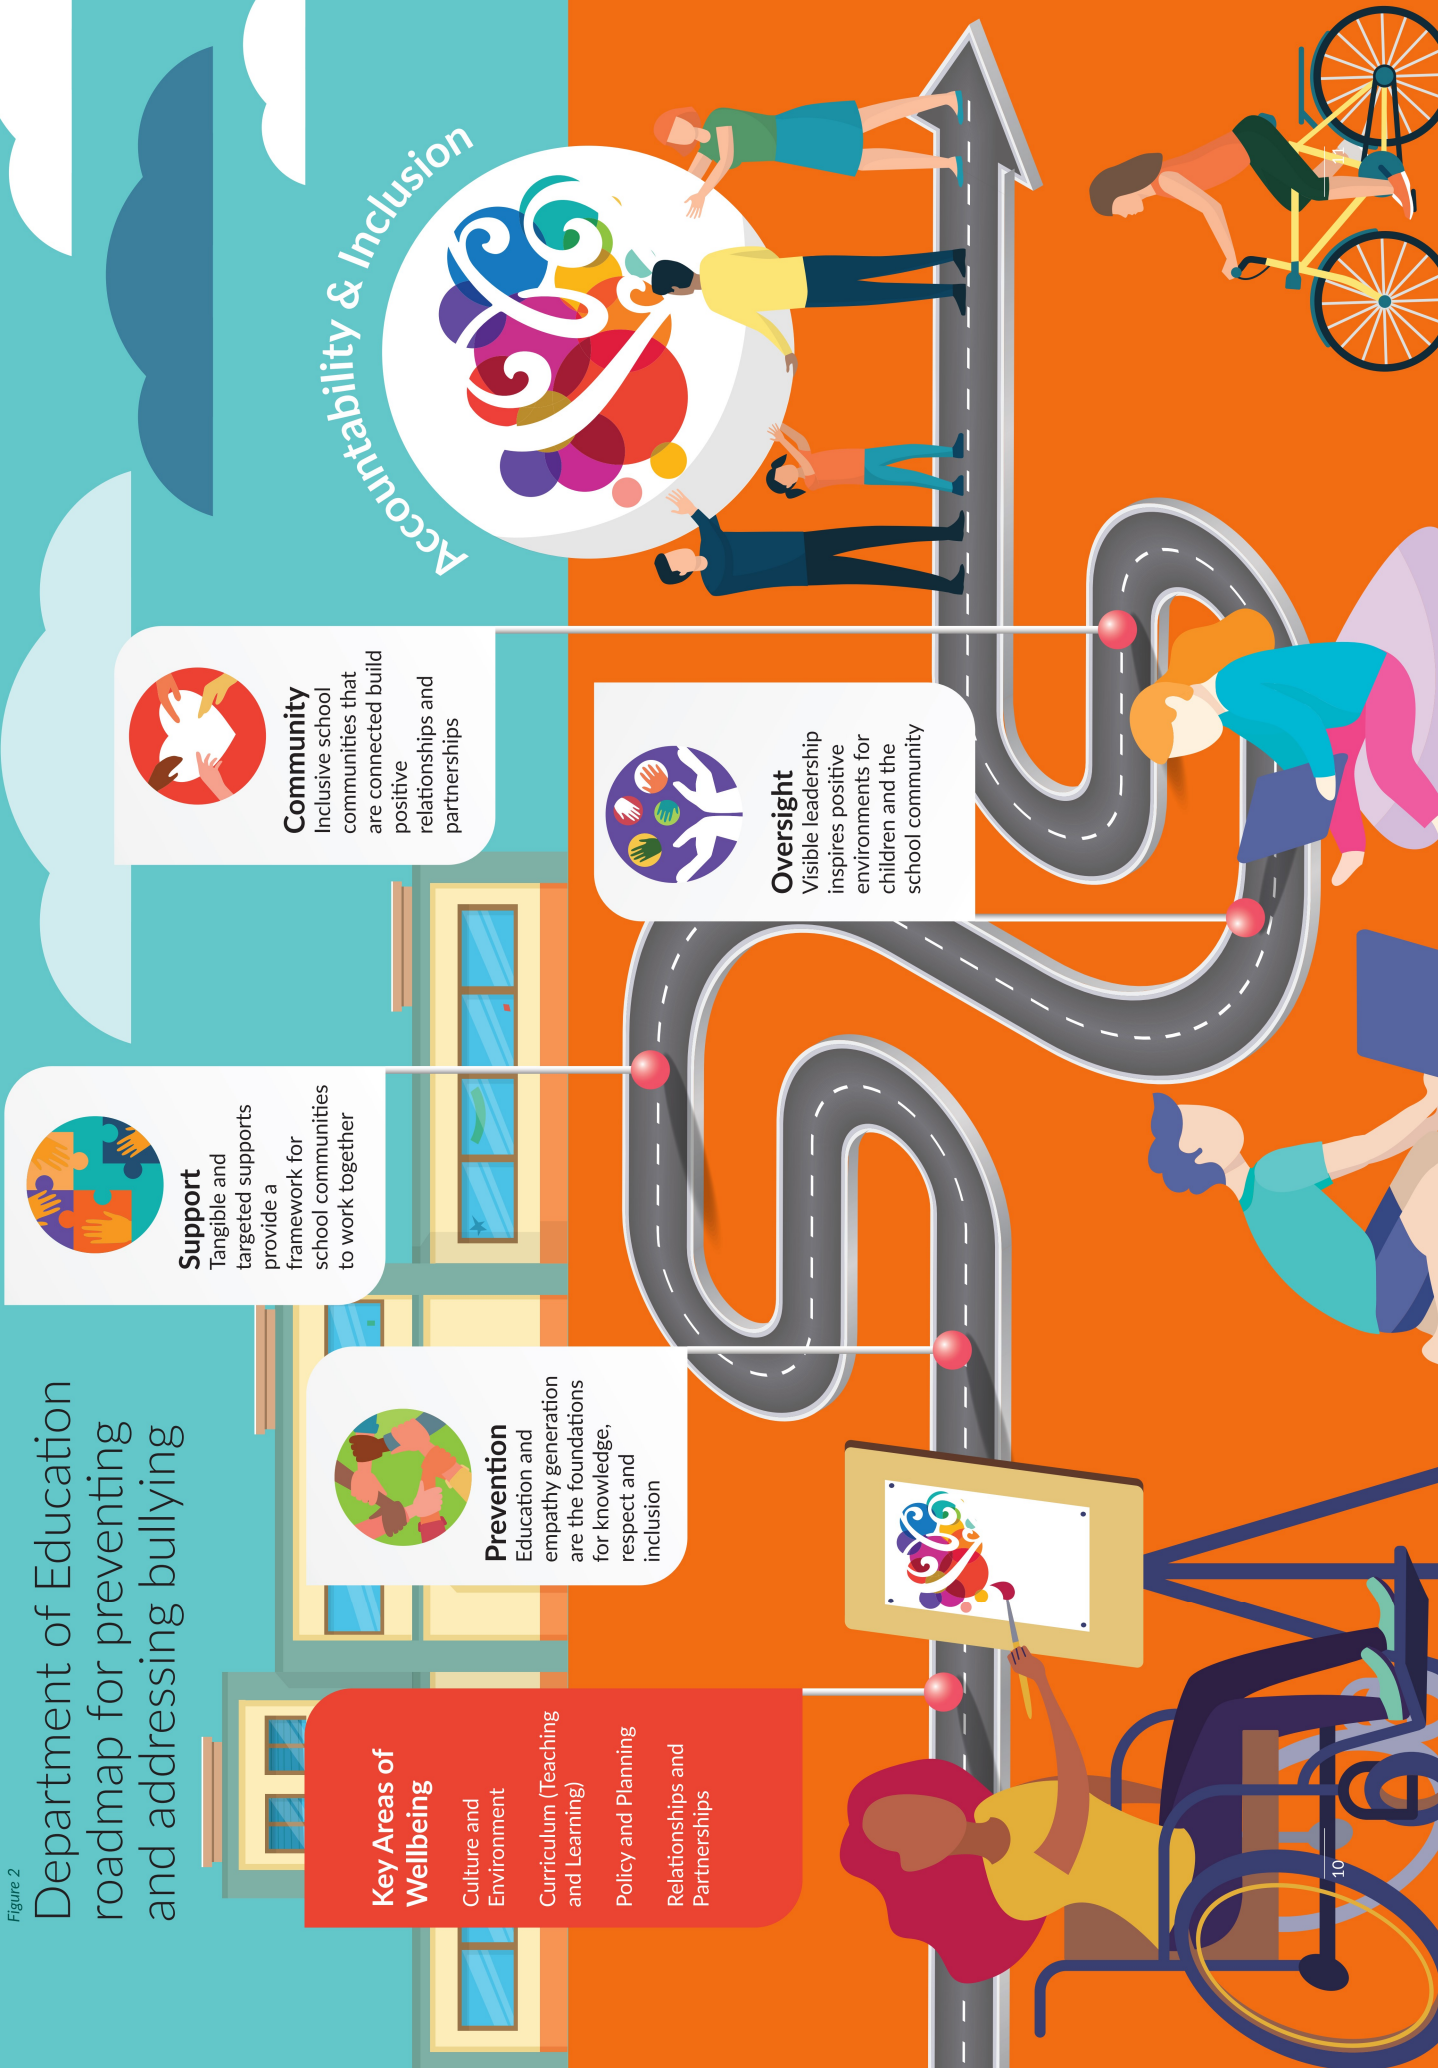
Figure 2

Department of Education roadmap for preventing and addressing bullying

Key Areas of Wellbeing

Culture and Environment

Curriculum (Teaching and Learning)

Policy and Planning

Relationships and Partnerships

Prevention
Education and empathy generation are the foundations for knowledge, respect and inclusion

Support
Tangible and targeted supports provide a framework for school communities to work together

Oversight
Visible leadership inspires positive environments for children and the school community

Community
Inclusive school communities that are connected build positive relationships and partnerships

Accountability & Inclusion

10